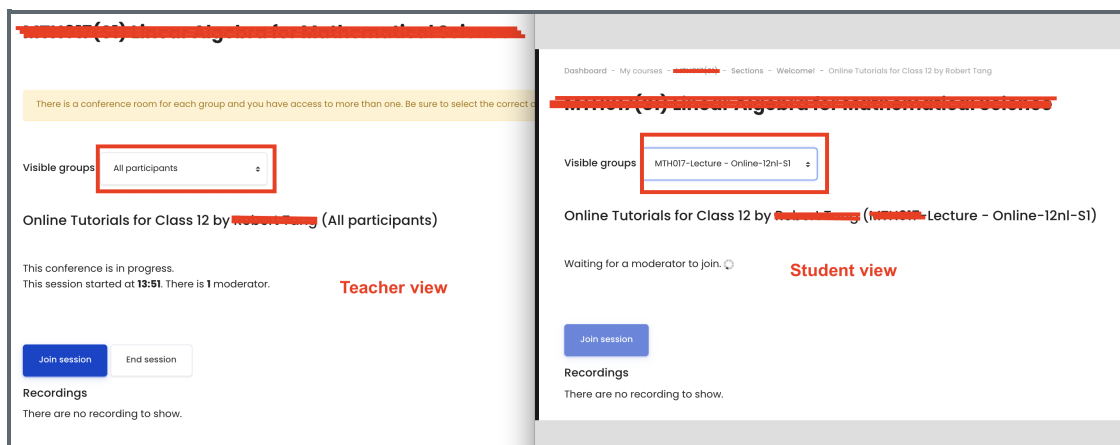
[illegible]

There is a conference room for each group and you have access to more than one. Be sure to select the correct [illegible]

Visible groups All participants

Online Tutorials for Class 12 by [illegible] (All participants)

This conference is in progress.
This session started at **13:51**. There is **1** moderator.

Teacher view

Join session End session

Recordings
There are no recording to show.

Dashboard - My courses - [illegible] - Sections - Welcome! - Online Tutorials for Class 12 by Robert Tang

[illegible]

Visible groups MTH017-Lecture - Online-12nl-S1

Online Tutorials for Class 12 by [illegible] ([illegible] Lecture - Online-12nl-S1)

Waiting for a moderator to join.

Student view

Join session

Recordings
There are no recording to show.